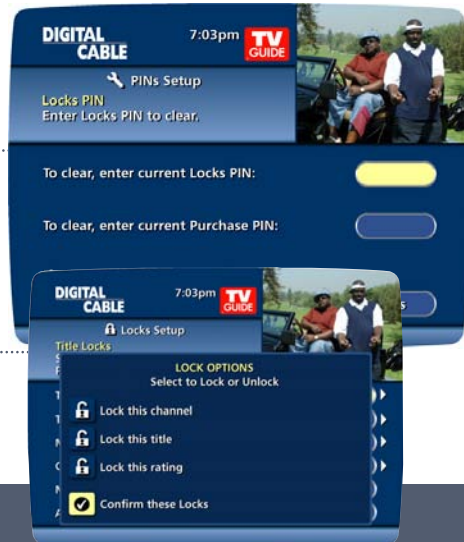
DIGITAL CABLE
7:03pm
TV GUIDE
PINs Setup
Locks PIN
Enter Locks PIN to clear.

To clear, enter current Locks PIN:

To clear, enter current Purchase PIN:

DIGITAL CABLE
7:03pm
TV GUIDE
Locks Setup
Title Locks

LOCK OPTIONS
Select to Lock or Unlock
Lock this channel
Lock this title
Lock this rating
Confirm these Locks